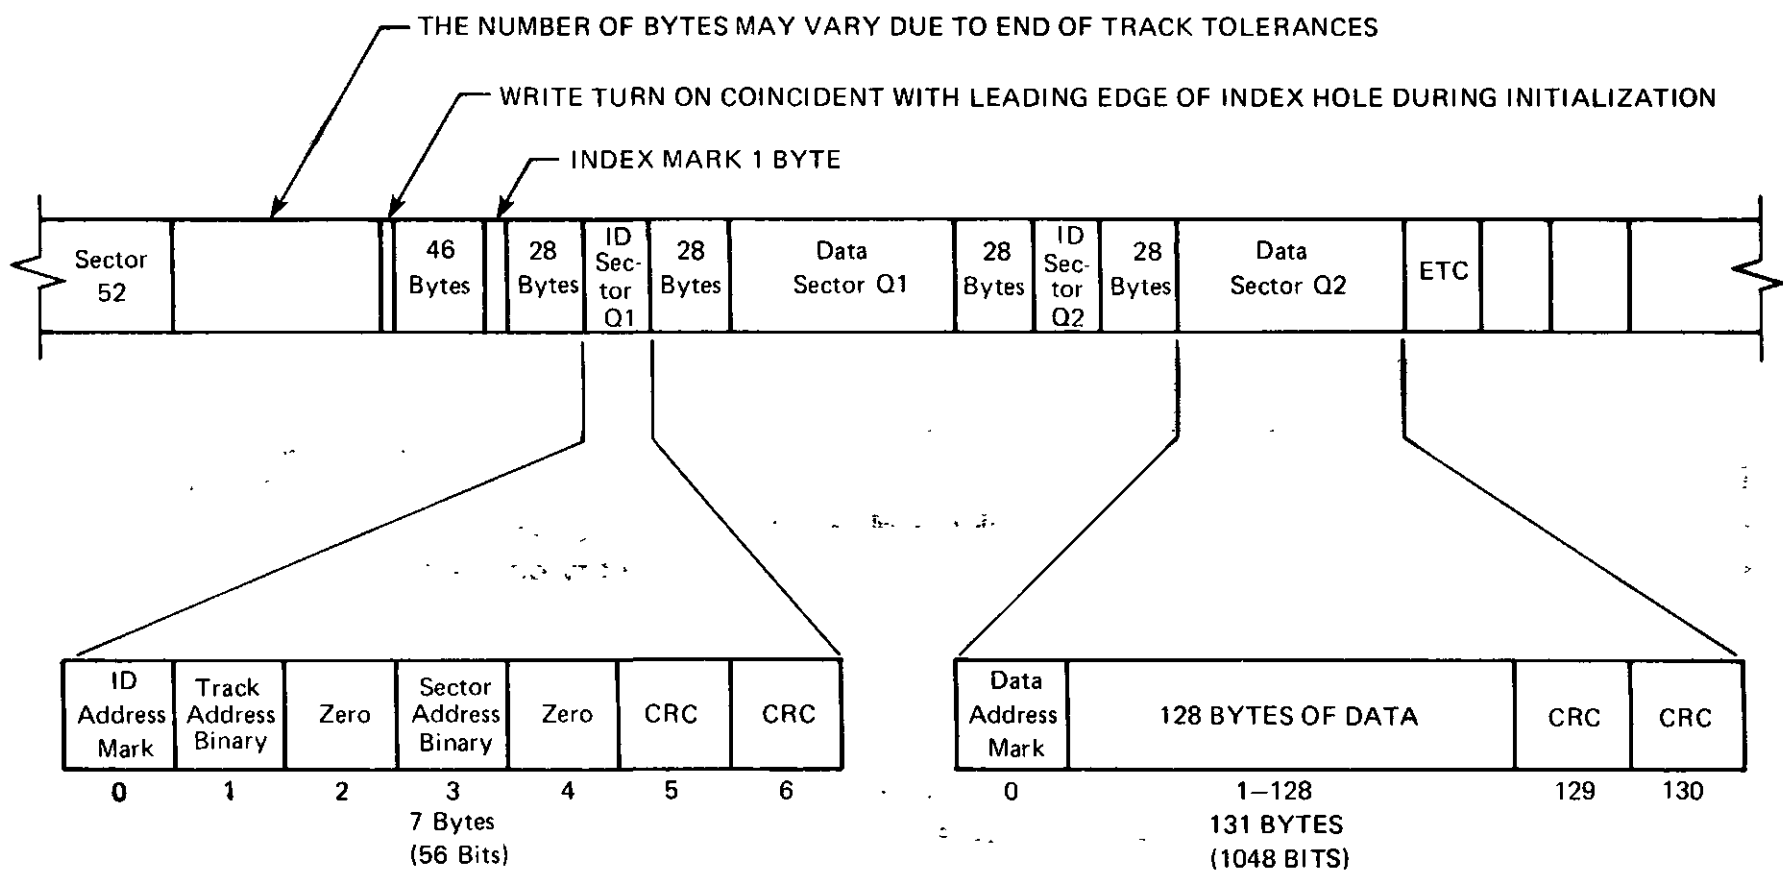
THE NUMBER OF BYTES MAY VARY DUE TO END OF TRACK TOLERANCES

WRITE TURN ON COINCIDENT WITH LEADING EDGE OF INDEX HOLE DURING INITIALIZATION

INDEX MARK 1 BYTE

| Sector 52 | | | 46 Bytes | | 28 Bytes | ID Sector Q1 | 28 Bytes | Data Sector Q1 | 28 Bytes | ID Sector Q2 | 28 Bytes | Data Sector Q2 | ETC | | | |
|---|---|---|---|---|---|---|---|---|---|---|---|---|---|---|---|---|

| ID Address Mark | Track Address Binary | Zero | Sector Address Binary | Zero | CRC | CRC |
|---|---|---|---|---|---|---|
| 0 | 1 | 2 | 3 | 4 | 5 | 6 |

7 Bytes
(56 Bits)

| Data Address Mark | 128 BYTES OF DATA | CRC | CRC |
|---|---|---|---|
| 0 | 1–128 | 129 | 130 |

131 BYTES
(1048 BITS)